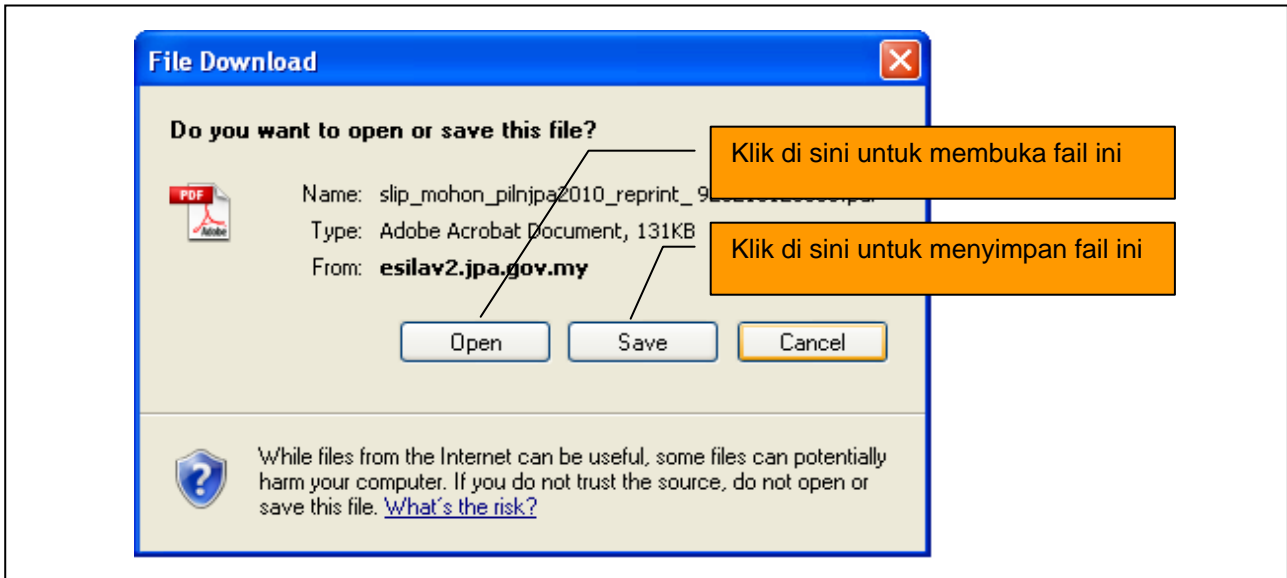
File Download

Do you want to open or save this file?

Klik di sini untuk membuka fail ini

PDF Adobe

Name: slip_mohon_pilnjpa2010_reprint_ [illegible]

Type: Adobe Acrobat Document, 131KB

Klik di sini untuk menyimpan fail ini

From: esilav2.jpa.gov.my

Open Save Cancel

While files from the Internet can be useful, some files can potentially harm your computer. If you do not trust the source, do not open or save this file. What's the risk?